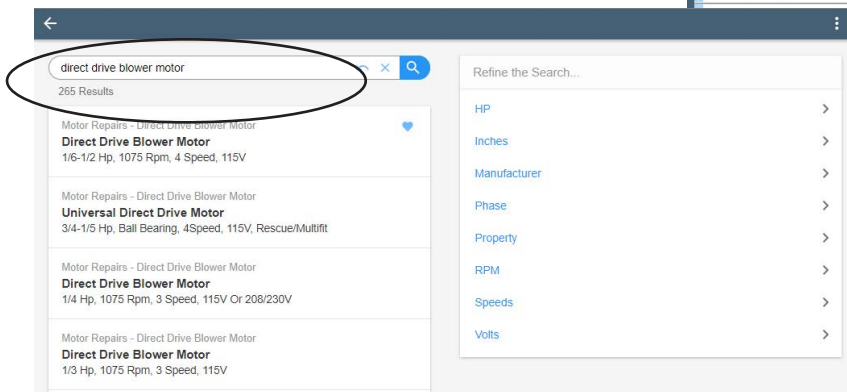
direct drive blower motor

265 Results

Motor Repairs - Direct Drive Blower Motor
Direct Drive Blower Motor
1/6-1/2 Hp, 1075 Rpm, 4 Speed, 115V

Motor Repairs - Direct Drive Blower Motor
Universal Direct Drive Motor
3/4-1/5 Hp, Ball Bearing, 4Speed, 115V, Rescue/Multifit

Motor Repairs - Direct Drive Blower Motor
Direct Drive Blower Motor
1/4 Hp, 1075 Rpm, 3 Speed, 115V Or 208/230V

Motor Repairs - Direct Drive Blower Motor
Direct Drive Blower Motor
1/3 Hp, 1075 Rpm, 3 Speed, 115V

Refine the Search...

HP

Inches

Manufacturer

Phase

Property

RPM

Speeds

Volts